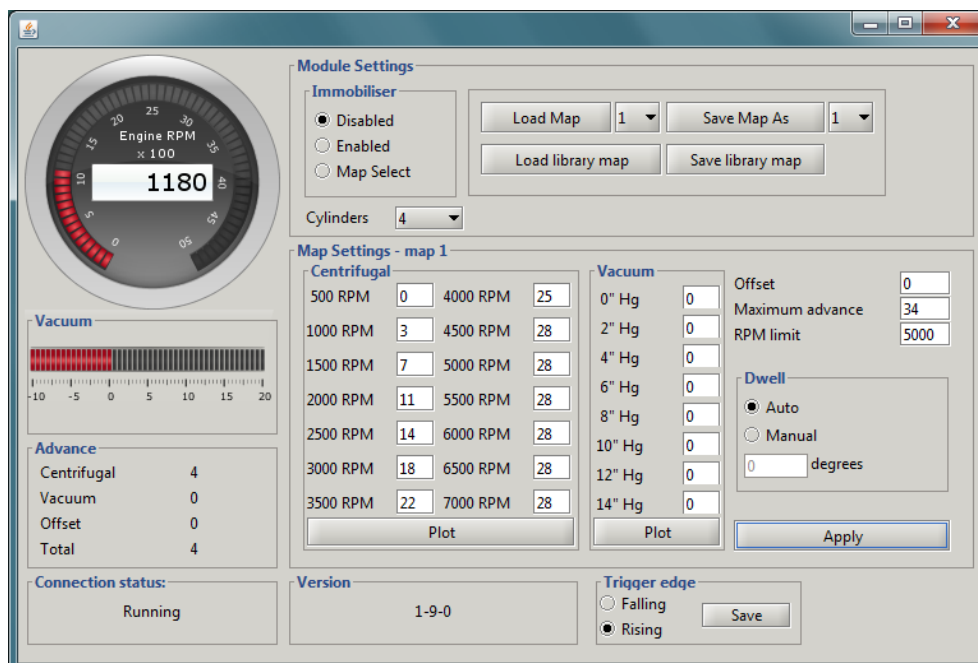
Engine RPM
x 100
1180
0 5 10 15 20 25 30 35 40 45 50

Module Settings
Immobiliser
Disabled
Enabled
Map Select

Load Map 1
Save Map As 1
Load library map
Save library map

Cylinders 4

Map Settings - map 1
Centrifugal

| | | | |
|---|---|---|---|
| 500 RPM | 0 | 4000 RPM | 25 |
| 1000 RPM | 3 | 4500 RPM | 28 |
| 1500 RPM | 7 | 5000 RPM | 28 |
| 2000 RPM | 11 | 5500 RPM | 28 |
| 2500 RPM | 14 | 6000 RPM | 28 |
| 3000 RPM | 18 | 6500 RPM | 28 |
| 3500 RPM | 22 | 7000 RPM | 28 |

Plot

Vacuum

| | |
|---|---|
| 0" Hg | 0 |
| 2" Hg | 0 |
| 4" Hg | 0 |
| 6" Hg | 0 |
| 8" Hg | 0 |
| 10" Hg | 0 |
| 12" Hg | 0 |
| 14" Hg | 0 |

Plot

Offset 0
Maximum advance 34
RPM limit 5000

Dwell
Auto
Manual
0 degrees

Apply

Vacuum
-10 -5 0 5 10 15 20

Advance
Centrifugal 4
Vacuum 0
Offset 0
Total 4

Connection status:
Running

Version
1-9-0

Trigger edge
Falling
Rising
Save